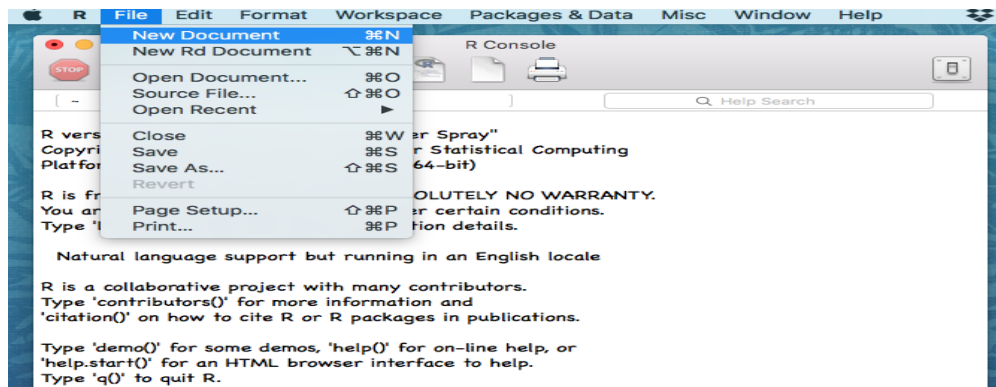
R File Edit Format Workspace Packages & Data Misc Window Help

New Document ⌘N
New Rd Document ⌥⌘N
Open Document... ⌘O
Source File... ⇧⌘O
Open Recent ►
Close ⌘W
Save ⌘S
Save As... ⇧⌘S
Revert
Page Setup... ⇧⌘P
Print... ⌘P

R Console

STOP

Help Search

R vers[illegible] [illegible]er Spray"
Copyri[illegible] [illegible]r Statistical Computing
Platfor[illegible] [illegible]64-bit)

R is fr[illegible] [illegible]OLUTELY NO WARRANTY.
You ar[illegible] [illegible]er certain conditions.
Type '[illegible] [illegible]tion details.

Natural language support but running in an English locale

R is a collaborative project with many contributors.
Type 'contributors()' for more information and
'citation()' on how to cite R or R packages in publications.

Type 'demo()' for some demos, 'help()' for on-line help, or
'help.start()' for an HTML browser interface to help.
Type 'q()' to quit R.